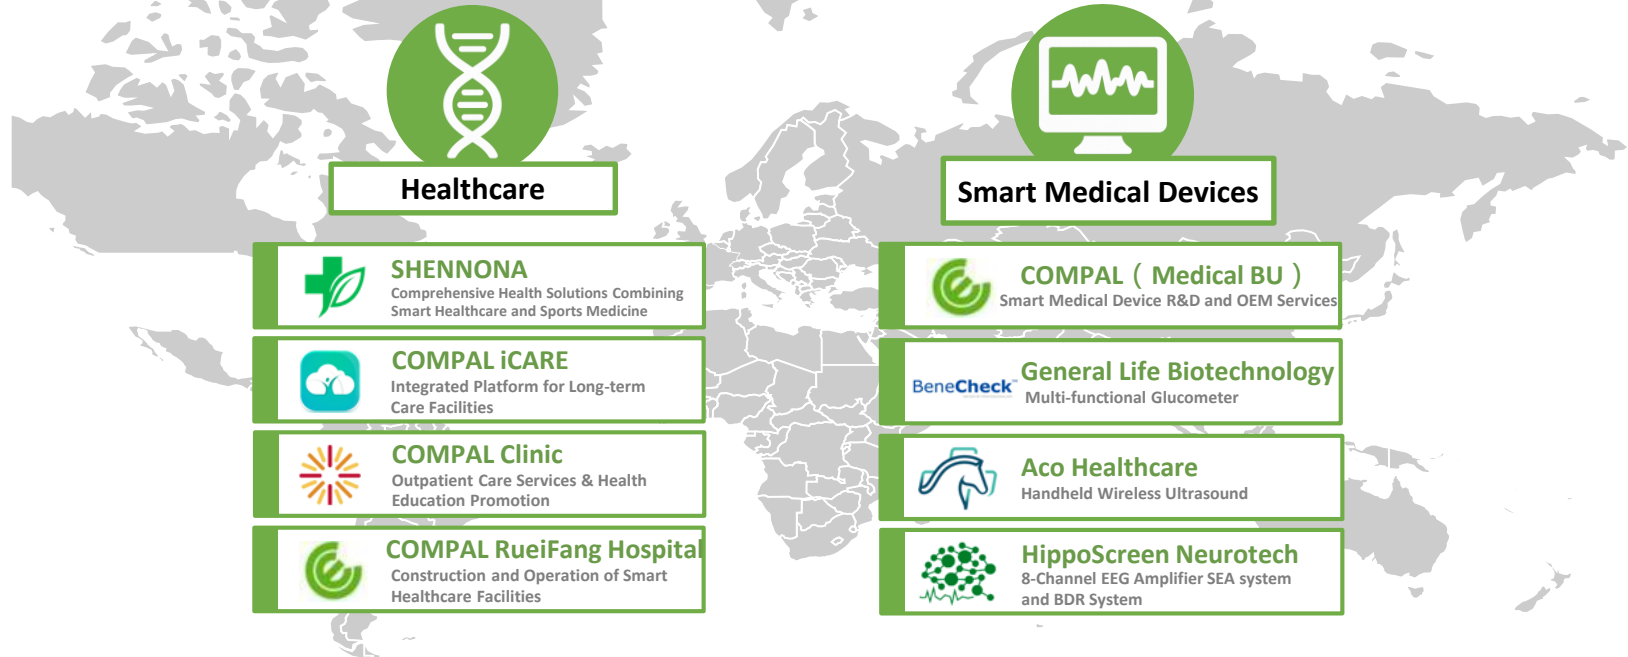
Healthcare

SHENNONA
Comprehensive Health Solutions Combining Smart Healthcare and Sports Medicine

COMPAL iCARE
Integrated Platform for Long-term Care Facilities

COMPAL Clinic
Outpatient Care Services & Health Education Promotion

COMPAL RueiFang Hospital
Construction and Operation of Smart Healthcare Facilities

Smart Medical Devices

COMPAL（Medical BU）
Smart Medical Device R&D and OEM Services

BeneCheck
General Life Biotechnology
Multi-functional Glucometer

Aco Healthcare
Handheld Wireless Ultrasound

HippoScreen Neurotech
8-Channel EEG Amplifier SEA system and BDR System